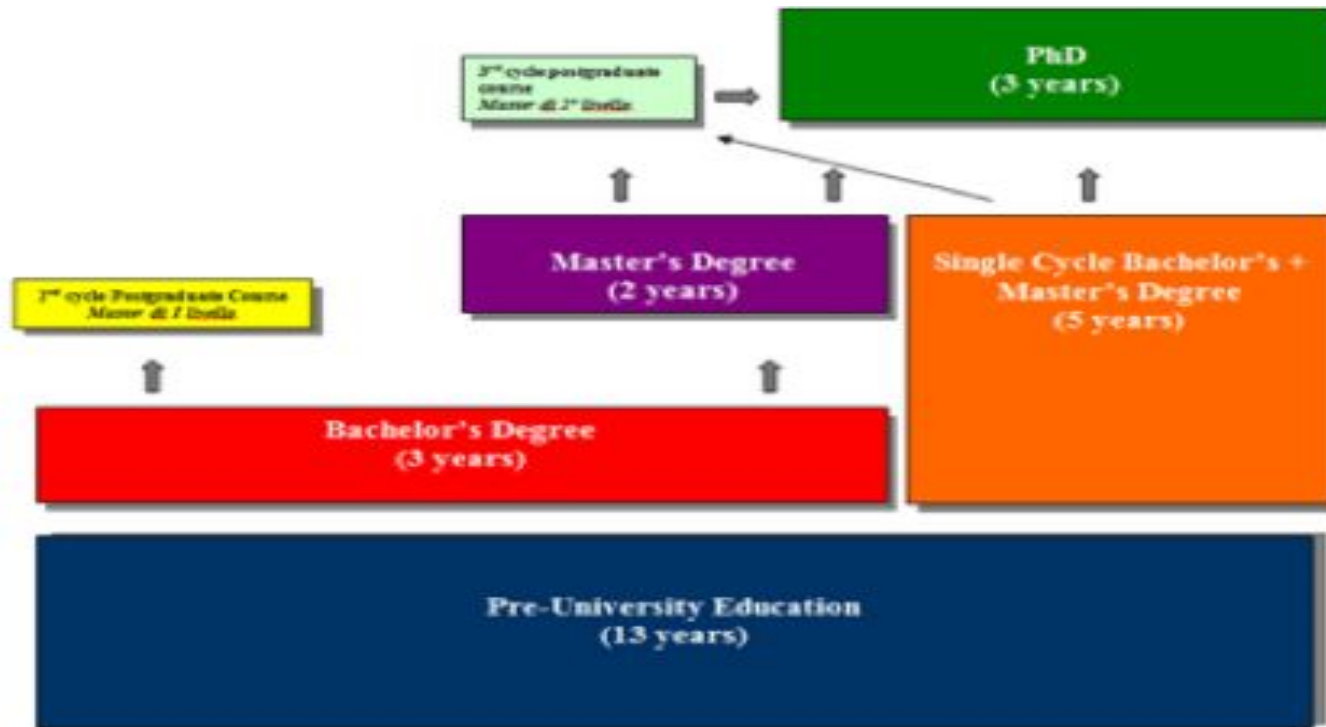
3rd cycle postgraduate course
Master di 2° livello

PhD
(3 years)

Master's Degree
(2 years)

Single Cycle Bachelor's + Master's Degree
(5 years)

2nd cycle Postgraduate Course
Master di I livello

Bachelor's Degree
(3 years)

Pre-University Education
(13 years)